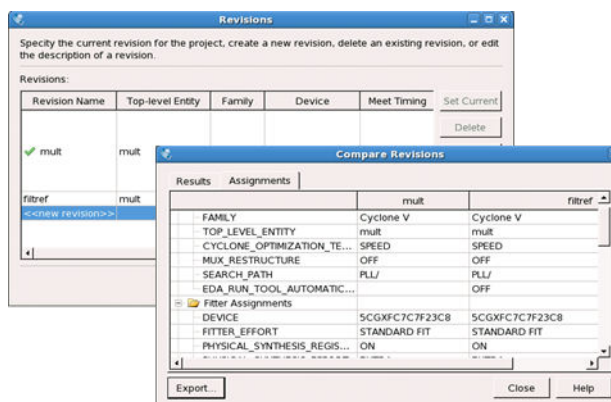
Revisions

Specify the current revision for the project, create a new revision, delete an existing revision, or edit the description of a revision.

Revisions:

| Revision Name | Top-level Entity | Family | Device | Meet Timing |
|---|---|---|---|---|
| ✓ mult | mult | | | |
| filtref | mult | | | |
| <<new revision>> | | | | |

Set Current

Delete

Compare Revisions

Results | Assignments

| | mult | filtref |
|---|---|---|
| FAMILY | Cyclone V | Cyclone V |
| TOP_LEVEL_ENTITY | mult | mult |
| CYCLONE_OPTIMIZATION_TE... | SPEED | SPEED |
| MUX_RESTRUCTURE | OFF | OFF |
| SEARCH_PATH | PLL/ | PLL/ |
| EDA_RUN_TOOL_AUTOMATIC... | | OFF |
| Fitter Assignments | | |
| DEVICE | 5CGXFC7C7F23C8 | 5CGXFC7C7F23C8 |
| FITTER_EFFORT | STANDARD FIT | STANDARD FIT |
| PHYSICAL_SYNTHESIS_REGIS... | ON | ON |

Export...

Close

Help